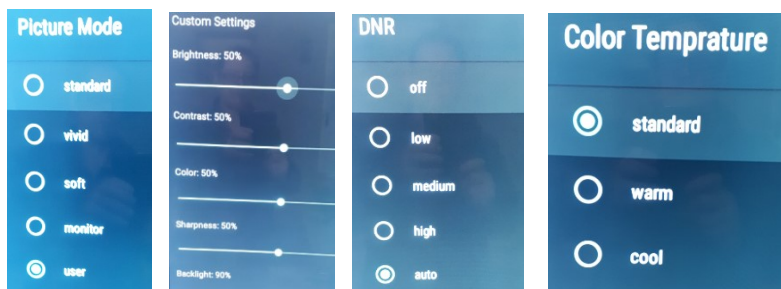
Picture Mode

standard

vivid

soft

monitor

user

Custom Settings

Brightness: 50%

Contrast: 50%

Color: 50%

Sharpness: 50%

Backlight: 90%

DNR

off

low

medium

high

auto

Color Temprature

standard

warm

cool